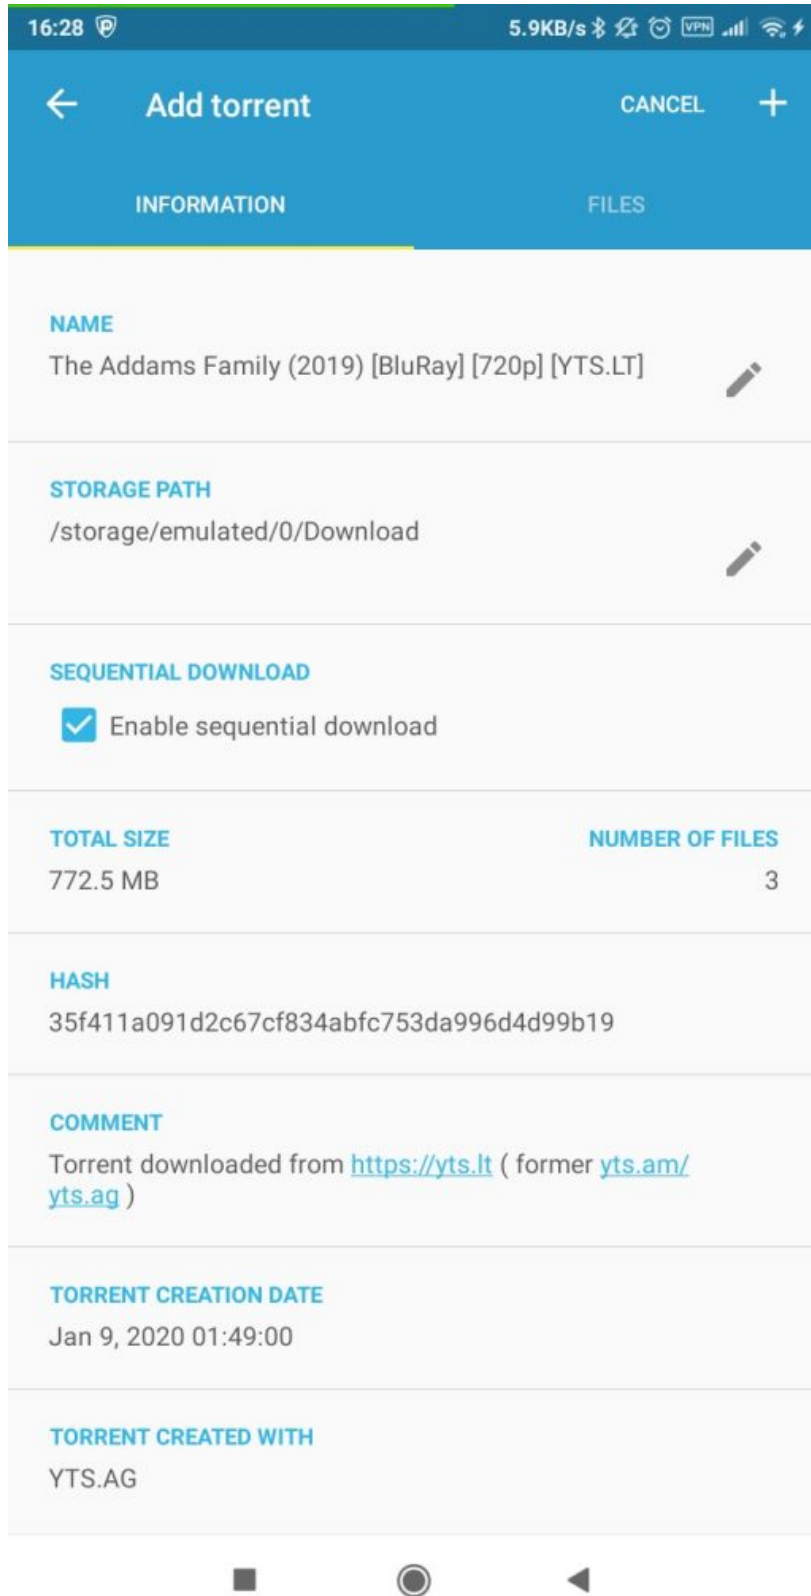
16:28 5.9KB/s VPN

Add torrent CANCEL

INFORMATION FILES

NAME
The Addams Family (2019) [BluRay] [720p] [YTS.LT]

STORAGE PATH
/storage/emulated/0/Download

SEQUENTIAL DOWNLOAD
Enable sequential download

TOTAL SIZE
772.5 MB

NUMBER OF FILES
3

HASH
35f411a091d2c67cf834abfc753da996d4d99b19

COMMENT
Torrent downloaded from https://yts.lt ( former yts.am/yts.ag )

TORRENT CREATION DATE
Jan 9, 2020 01:49:00

TORRENT CREATED WITH
YTS.AG